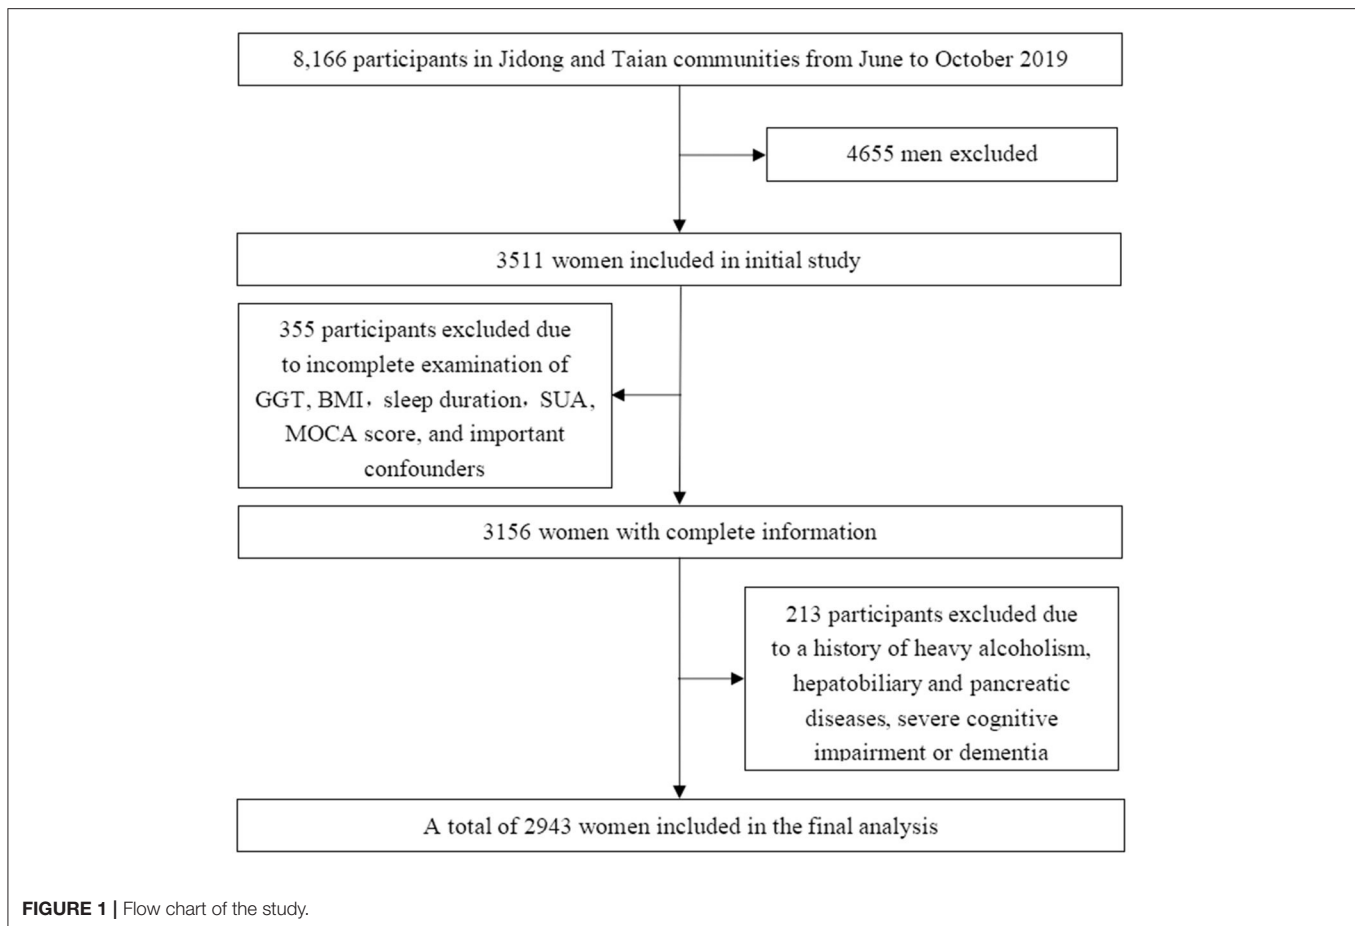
8,166 participants in Jidong and Taian communities from June to October 2019

4655 men excluded

3511 women included in initial study

355 participants excluded due to incomplete examination of GGT, BMI，sleep duration，SUA, MOCA score, and important confounders

3156 women with complete information

213 participants excluded due to a history of heavy alcoholism, hepatobiliary and pancreatic diseases, severe cognitive impairment or dementia

A total of 2943 women included in the final analysis

FIGURE 1 | Flow chart of the study.